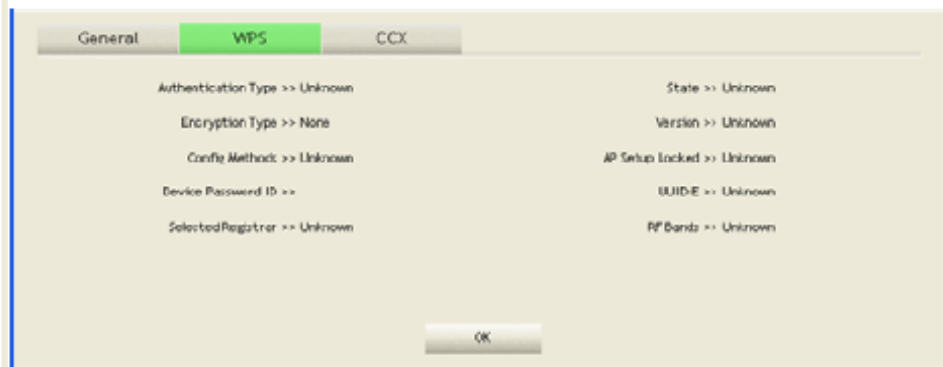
General WPS CCX

Authentication Type >> Unknown

Encryption Type >> None

Config Methods >> Unknown

Device Password ID >>

Selected Registrar >> Unknown

State >> Unknown

Version >> Unknown

AP Setup Locked >> Unknown

UUID-E >> Unknown

RF Bands >> Unknown

OK